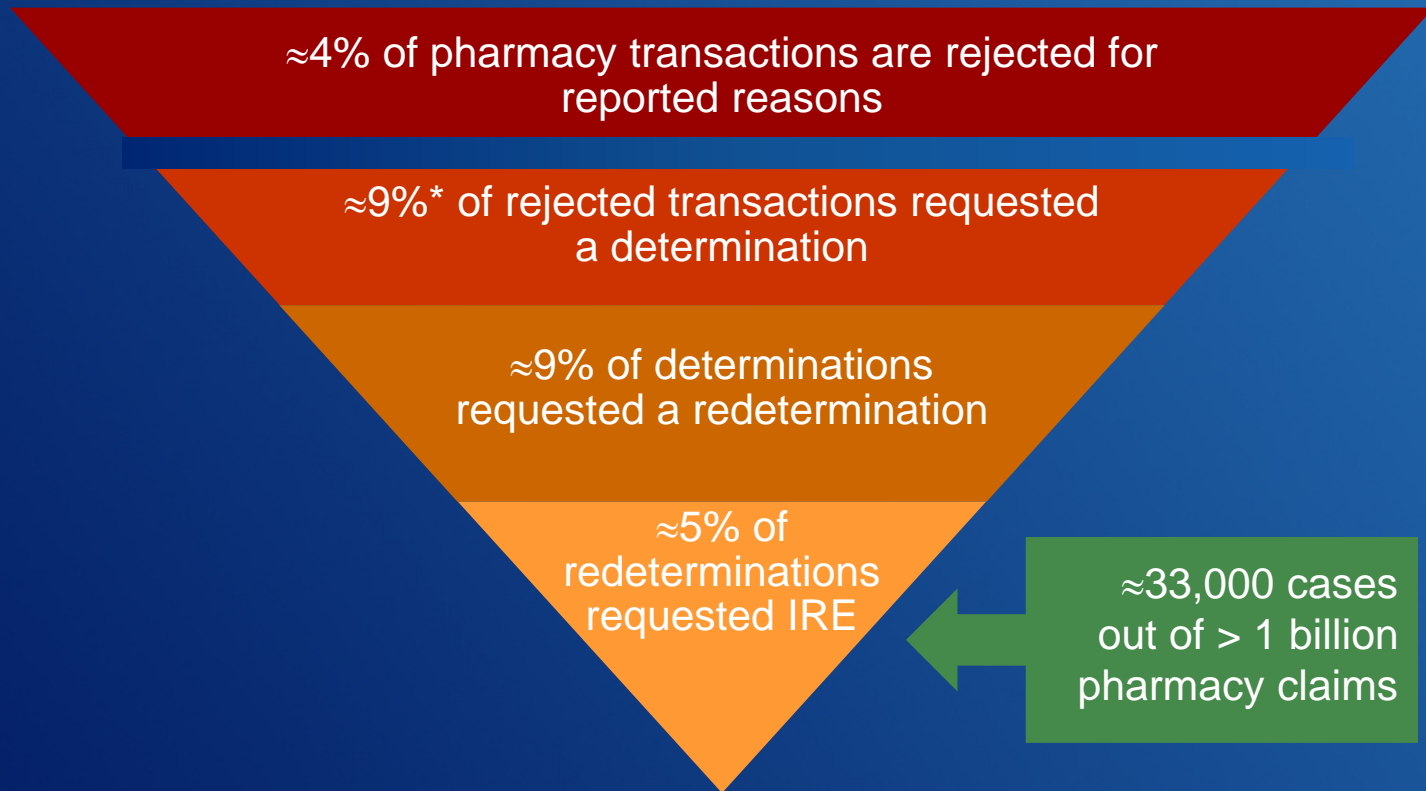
$\approx$4% of pharmacy transactions are rejected for reported reasons

$\approx$9%* of rejected transactions requested a determination

$\approx$9% of determinations requested a redetermination

$\approx$5% of redeterminations requested IRE

$\approx$33,000 cases out of > 1 billion pharmacy claims